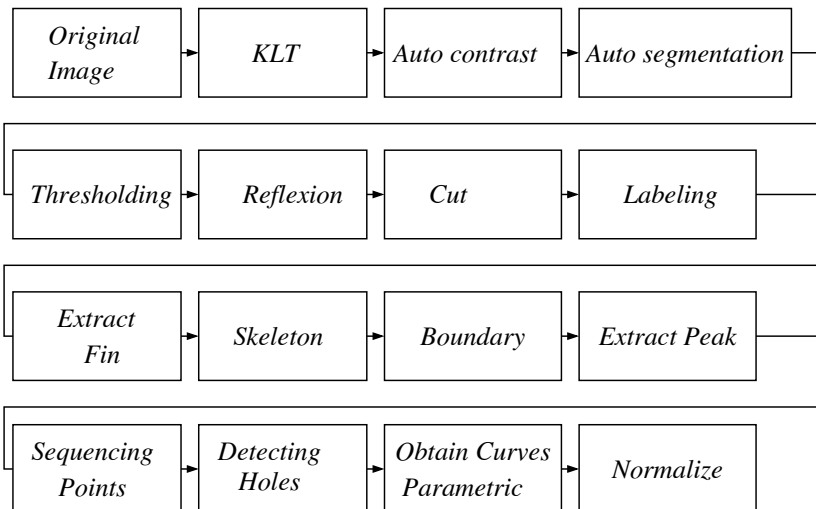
Original Image

KLT

Auto contrast

Auto segmentation

Thresholding

Reflexion

Cut

Labeling

Extract Fin

Skeleton

Boundary

Extract Peak

Sequencing Points

Detecting Holes

Obtain Curves Parametric

Normalize